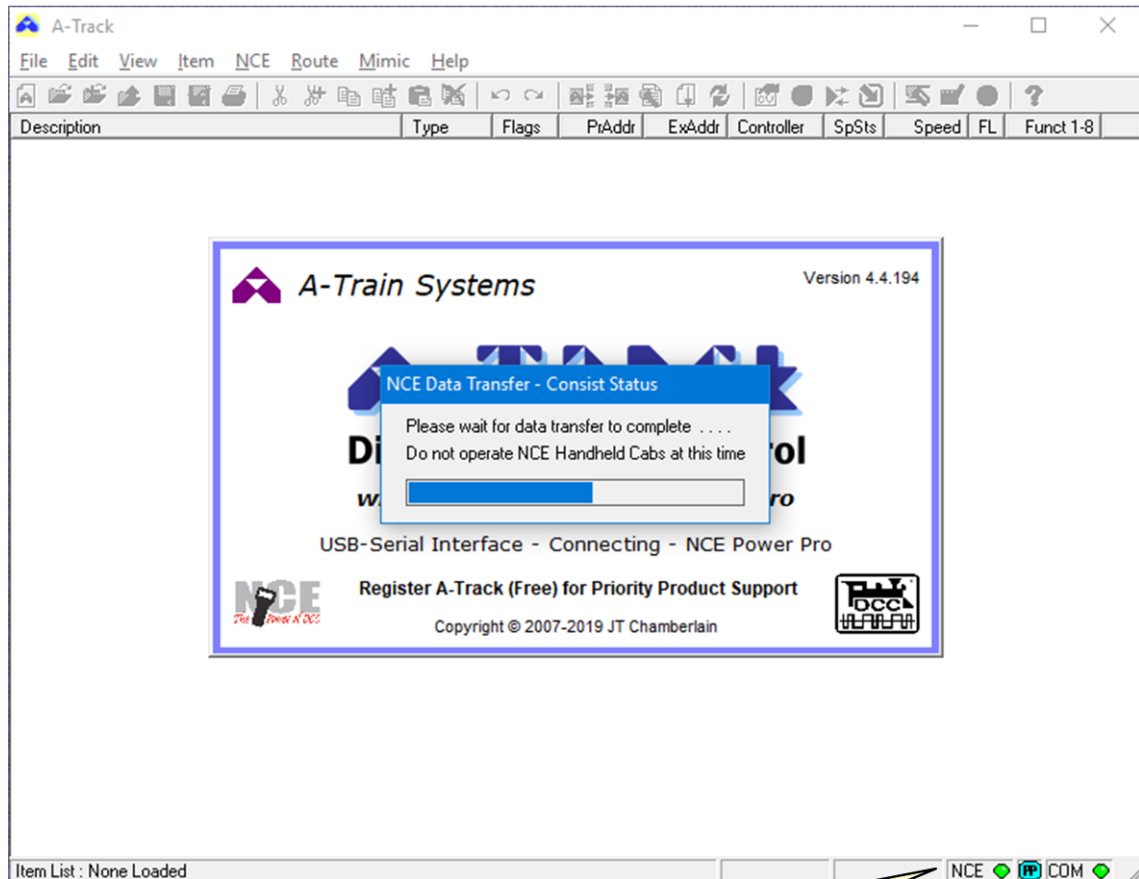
A-Track

File Edit View Item NCE Route Mimic Help

| Description | Type | Flags | PrAddr | ExAddr | Controller | SpSts | Speed | FL | Funct 1-8 |
|---|---|---|---|---|---|---|---|---|---|

A-Train Systems

Version 4.4.194

Di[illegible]rol

w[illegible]ro

NCE Data Transfer - Consist Status

Please wait for data transfer to complete . . . .
Do not operate NCE Handheld Cabs at this time

USB-Serial Interface - Connecting - NCE Power Pro

NCE
The Power of DCC

Register A-Track (Free) for Priority Product Support

Copyright © 2007-2019 JT Chamberlain

DCC

Item List : None Loaded

NCE PP COM